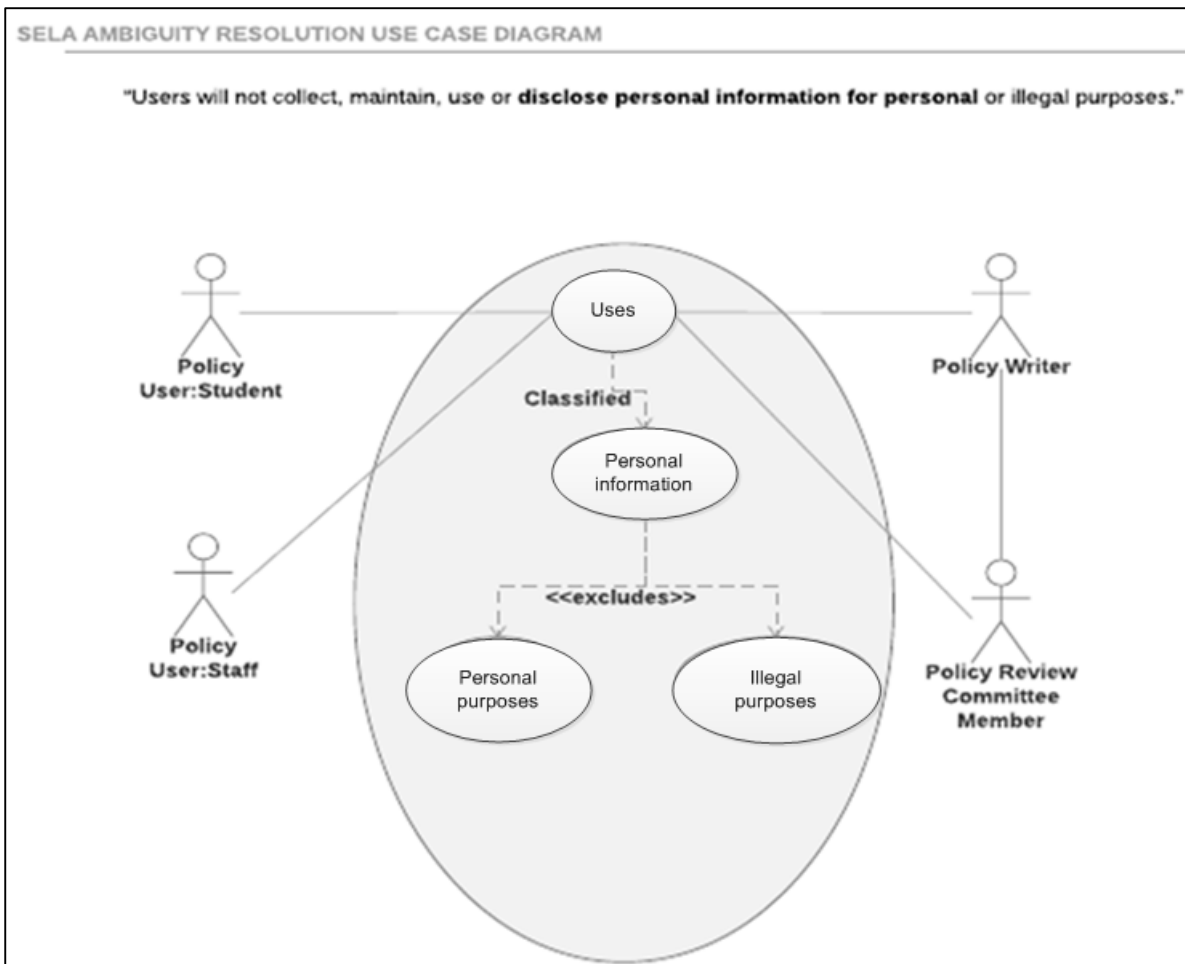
SELA AMBIGUITY RESOLUTION USE CASE DIAGRAM

"Users will not collect, maintain, use or **disclose personal information for personal** or illegal purposes."

Policy User:Student

Uses

Policy Writer

Classified

Personal information

Policy User:Staff

<<excludes>>

Personal purposes

Illegal purposes

Policy Review Committee Member